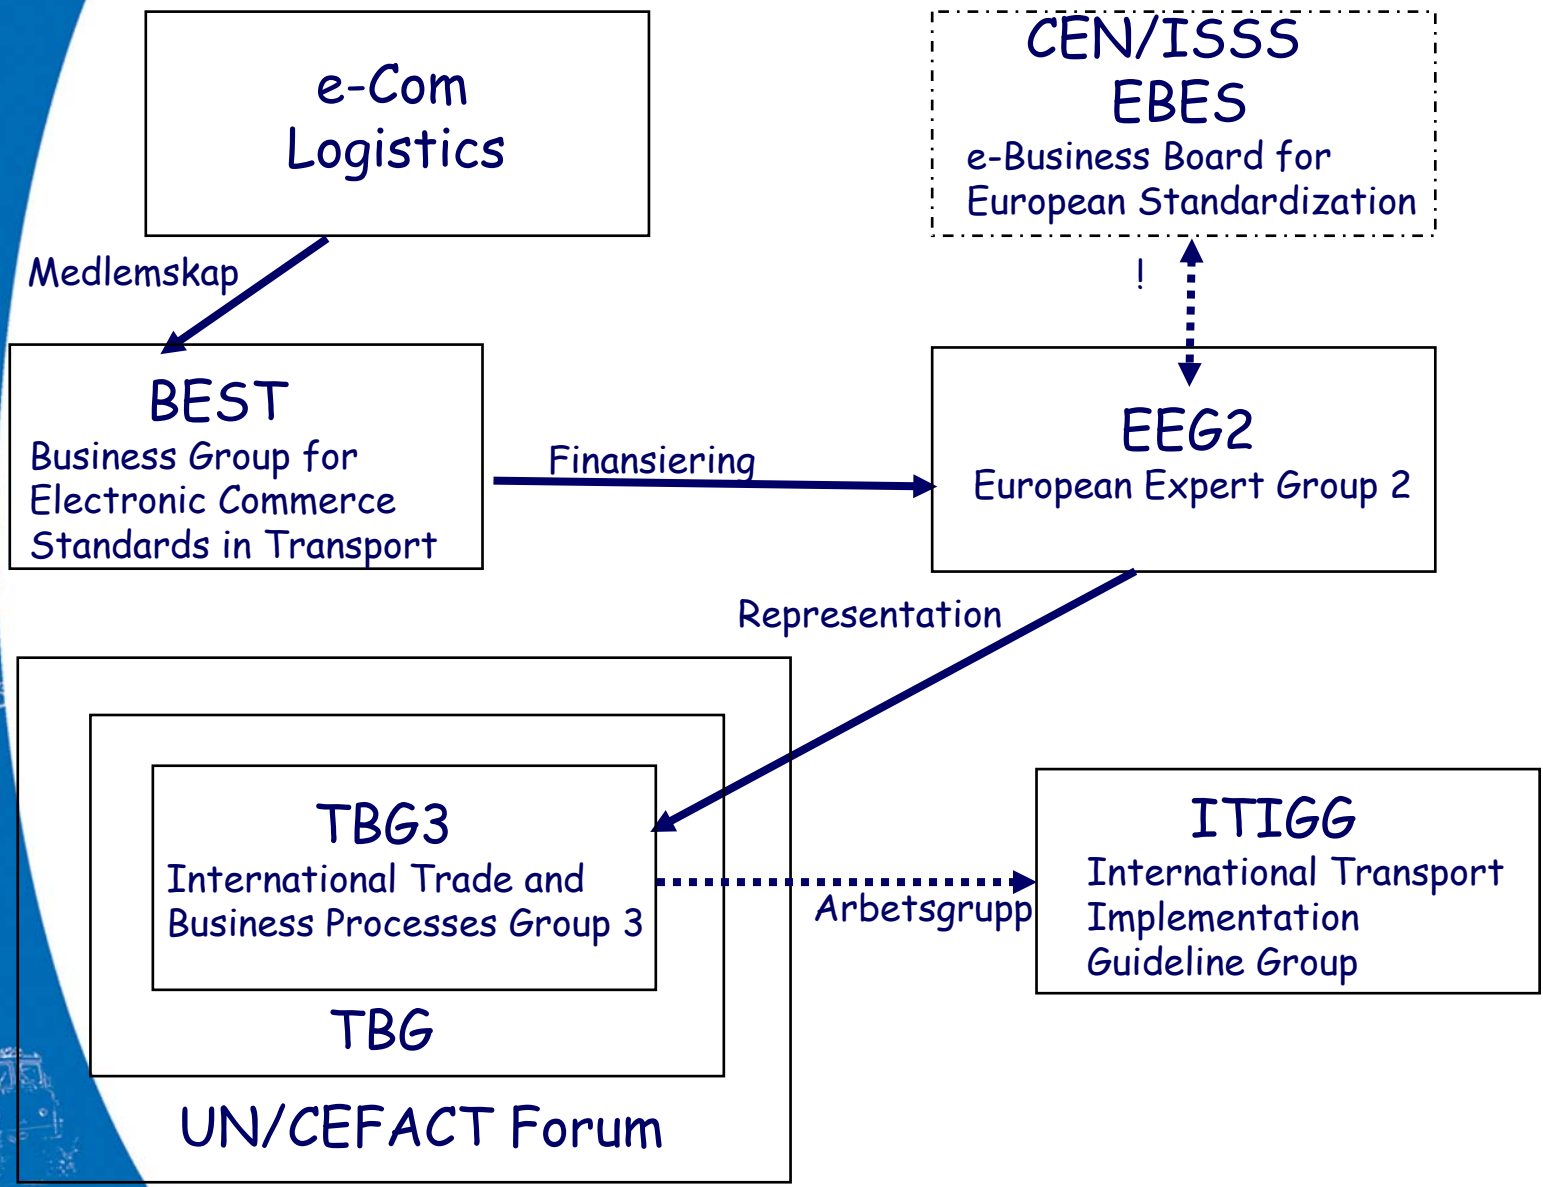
e-Com
Logistics

CEN/ISSS
EBES
e-Business Board for
European Standardization

Medlemskap

!

BEST
Business Group for
Electronic Commerce
Standards in Transport

Finansiering

EEG2
European Expert Group 2

Representation

TBG3
International Trade and
Business Processes Group 3

TBG

UN/CEFACT Forum

Arbetsgrupp

ITIGG
International Transport
Implementation
Guideline Group